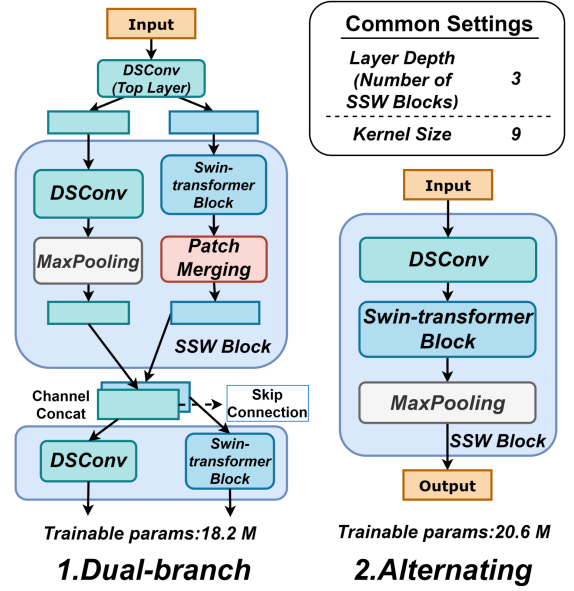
Input

DSConv (Top Layer)

DSConv

Swin-transformer Block

MaxPooling

Patch Merging

SSW Block

Channel Concat

Skip Connection

DSConv

Swin-transformer Block

Trainable params:18.2 M

1.Dual-branch

Common Settings

| Layer Depth (Number of SSW Blocks) | 3 |
|---|---|
| Kernel Size | 9 |

Input

DSConv

Swin-transformer Block

MaxPooling

SSW Block

Output

Trainable params:20.6 M

2.Alternating